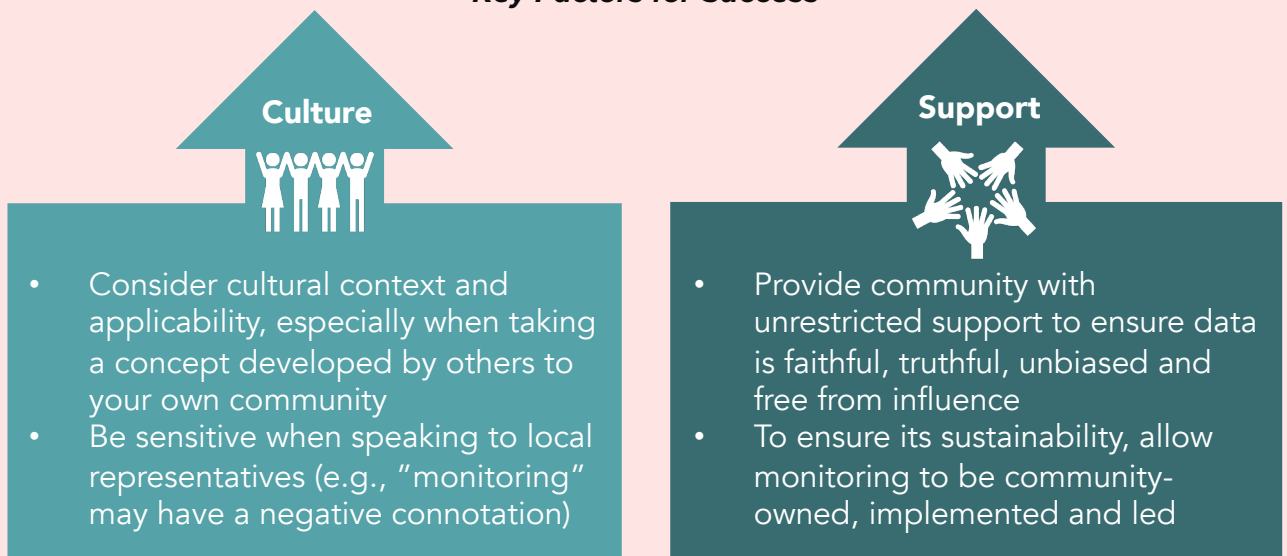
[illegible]

Culture

- Consider cultural context and applicability, especially when taking a concept developed by others to your own community
- Be sensitive when speaking to local representatives (e.g., ”monitoring” may have a negative connotation)

Support

- Provide community with unrestricted support to ensure data is faithful, truthful, unbiased and free from influence
- To ensure its sustainability, allow monitoring to be community-owned, implemented and led